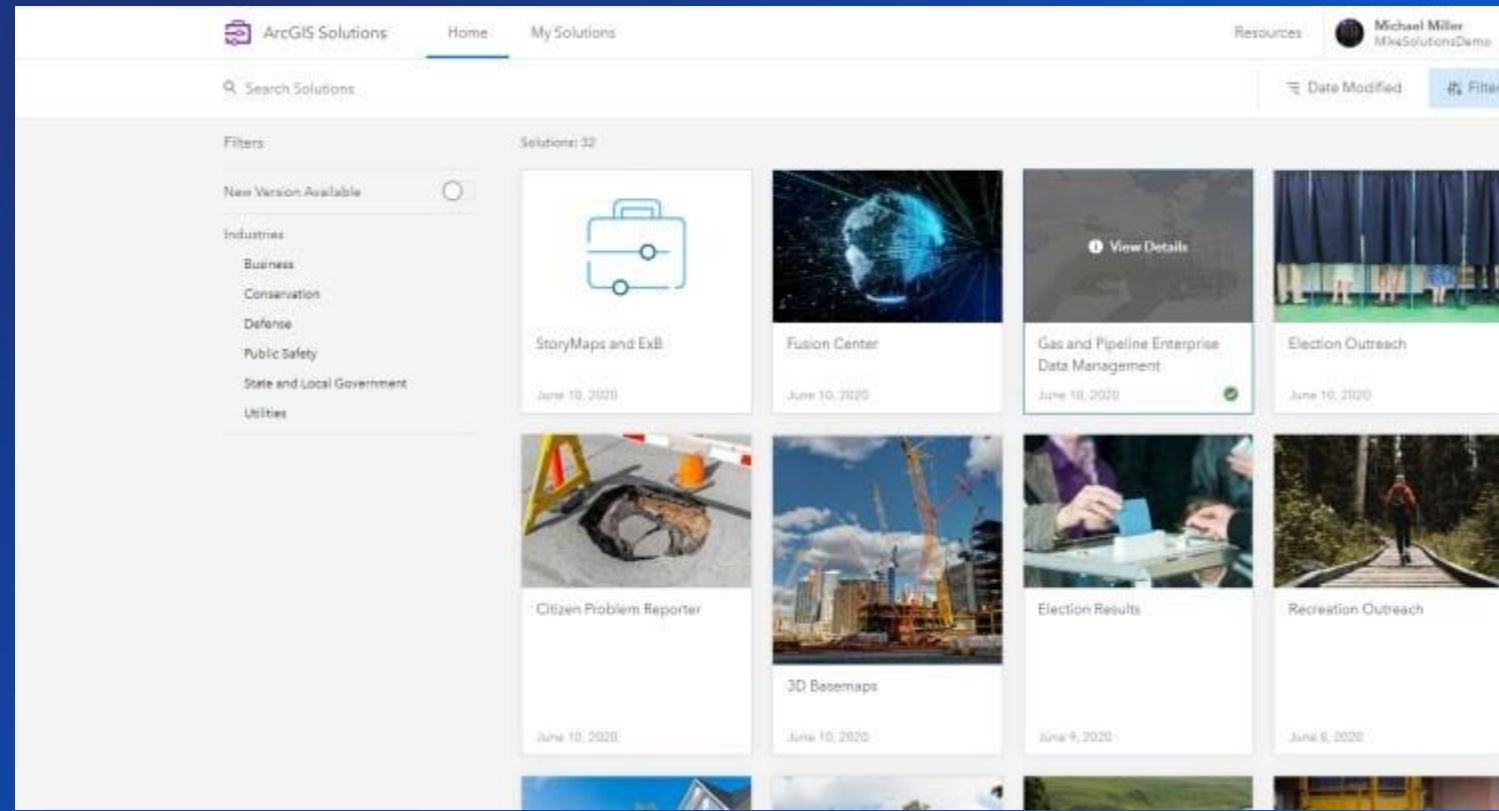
ArcGIS Solutions Home My Solutions

Resources Michael Miller MikeSolutionsDemo

Search Solutions

Date Modified Filter

Filters

New Version Available

Industries

Business

Conservation

Defense

Public Safety

State and Local Government

Utilities

Solutions: 32

StoryMaps and ExB

June 10, 2020

Fusion Center

June 10, 2020

View Details

Gas and Pipeline Enterprise Data Management

June 10, 2020

Election Outreach

June 10, 2020

Citizen Problem Reporter

June 10, 2020

3D Basemaps

June 10, 2020

Election Results

June 9, 2020

Recreation Outreach

June 8, 2020